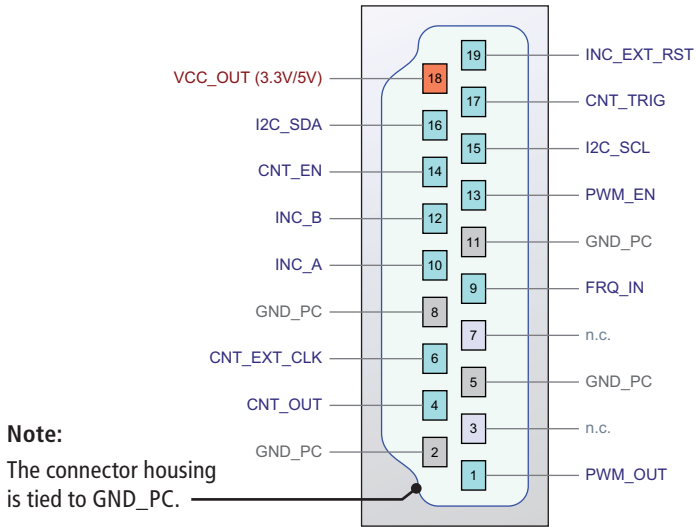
VCC_OUT (3.3V/5V)
18
I2C_SDA
16
CNT_EN
14
INC_B
12
INC_A
10
GND_PC
8
CNT_EXT_CLK
6
CNT_OUT
4
GND_PC
2

19
INC_EXT_RST
17
CNT_TRIG
15
I2C_SCL
13
PWM_EN
11
GND_PC
9
FRQ_IN
7
n.c.
5
GND_PC
3
n.c.
1
PWM_OUT

Note:
The connector housing is tied to GND_PC.